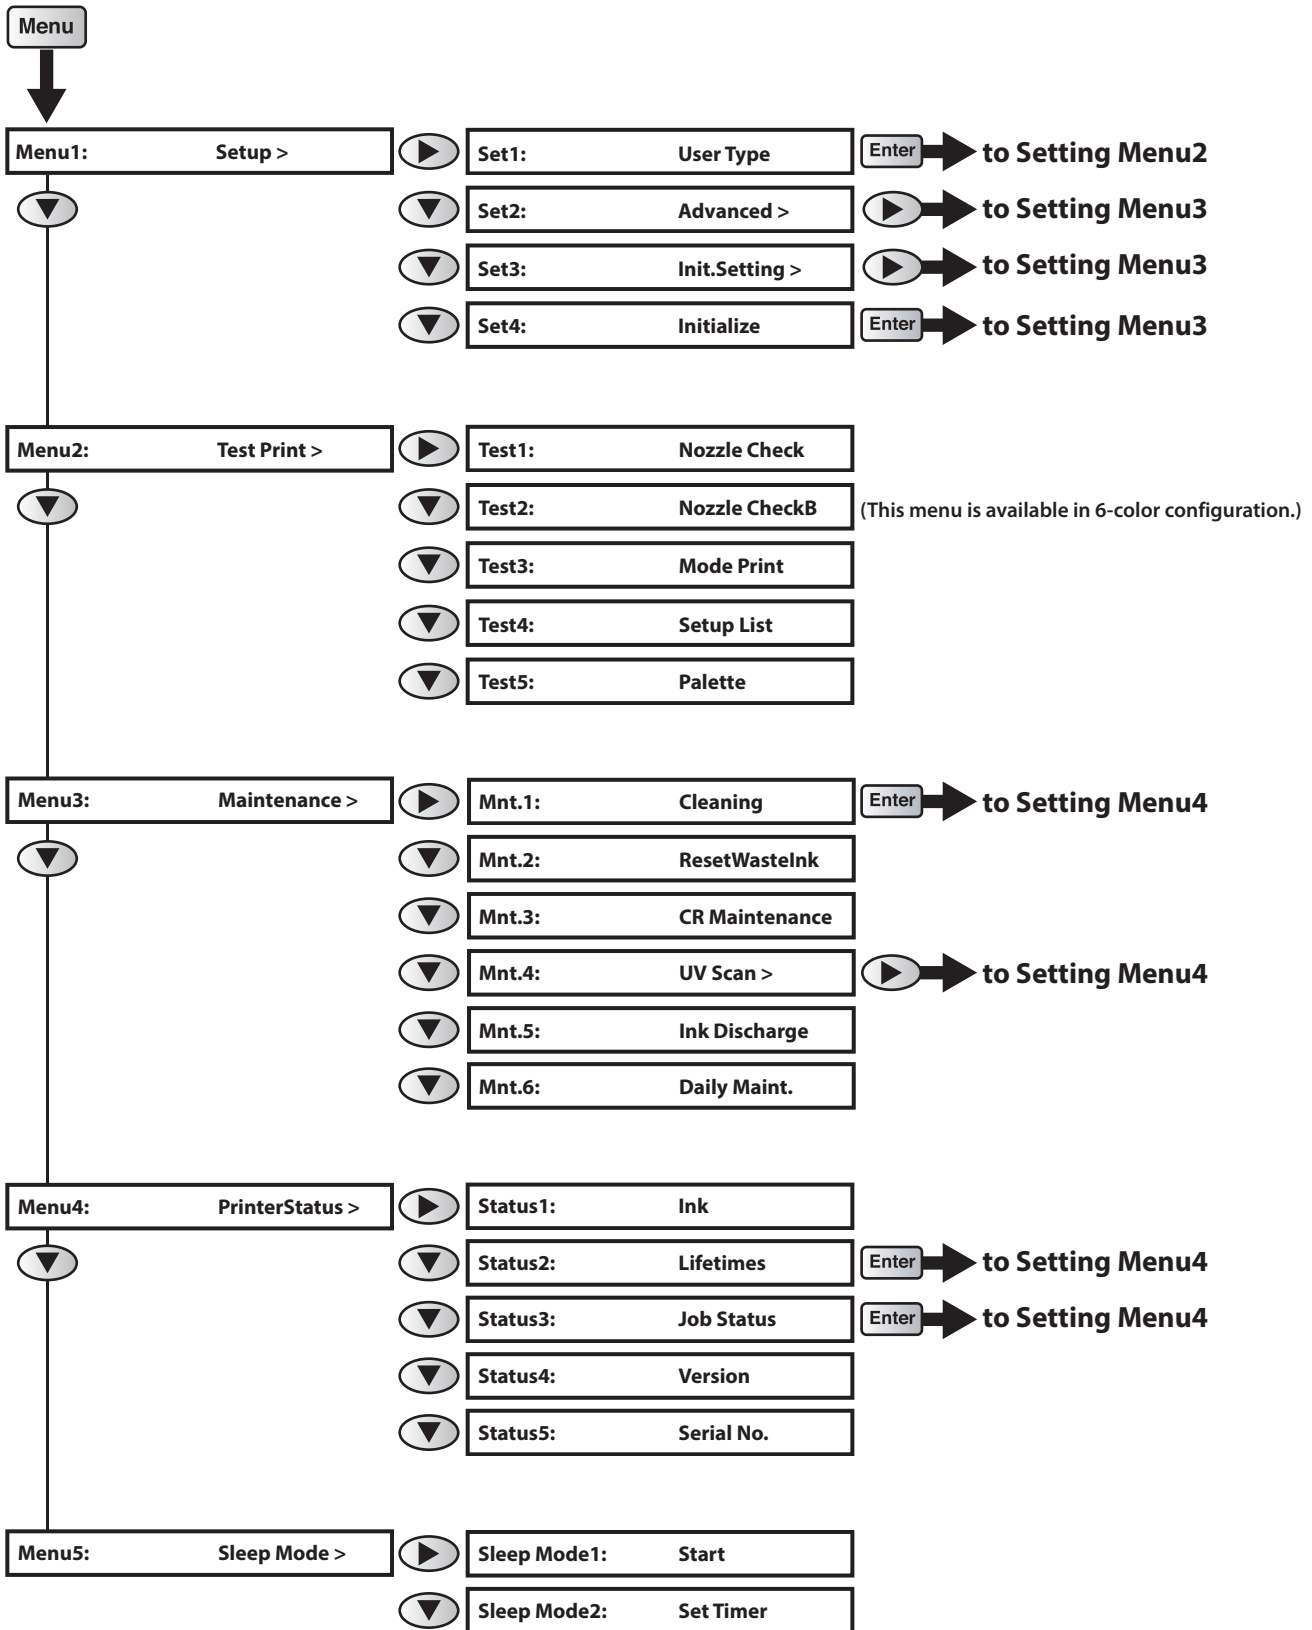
Menu

Menu1: Setup >
Set1: User Type
Enter
to Setting Menu2
Set2: Advanced >
to Setting Menu3
Set3: Init.Setting >
to Setting Menu3
Set4: Initialize
Enter
to Setting Menu3

Menu2: Test Print >
Test1: Nozzle Check
Test2: Nozzle CheckB
(This menu is available in 6-color configuration.)
Test3: Mode Print
Test4: Setup List
Test5: Palette

Menu3: Maintenance >
Mnt.1: Cleaning
Enter
to Setting Menu4
Mnt.2: ResetWasteInk
Mnt.3: CR Maintenance
Mnt.4: UV Scan >
to Setting Menu4
Mnt.5: Ink Discharge
Mnt.6: Daily Maint.

Menu4: PrinterStatus >
Status1: Ink
Status2: Lifetimes
Enter
to Setting Menu4
Status3: Job Status
Enter
to Setting Menu4
Status4: Version
Status5: Serial No.

Menu5: Sleep Mode >
Sleep Mode1: Start
Sleep Mode2: Set Timer